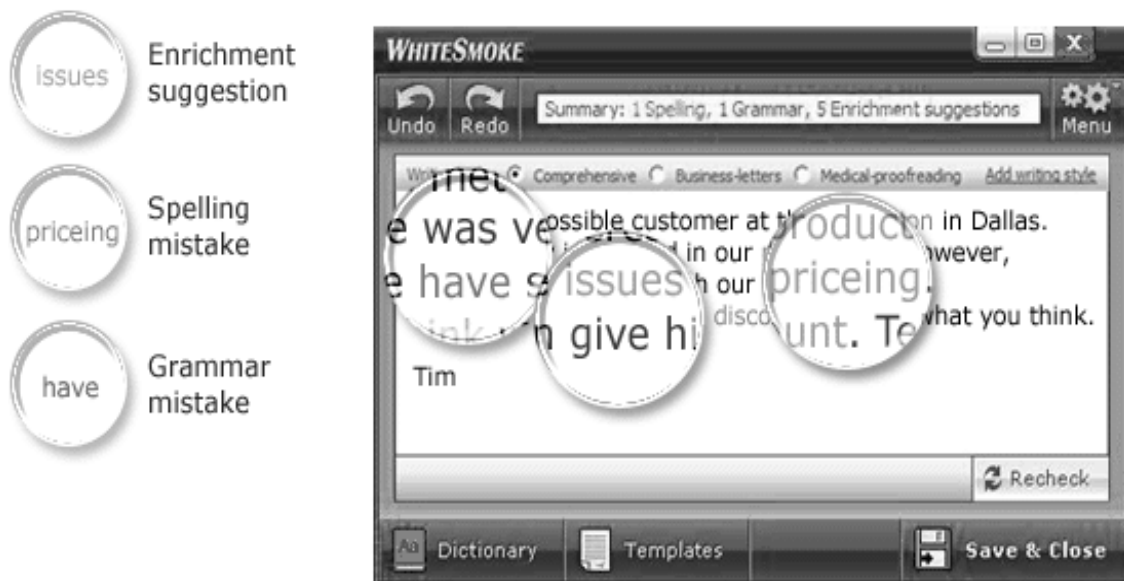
issues
Enrichment suggestion

priceing
Spelling mistake

have
Grammar mistake

WHITESMOKE

Undo
Redo
Summary: 1 Spelling, 1 Grammar, 5 Enrichment suggestions
Menu

Wri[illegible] Comprehensive Business-letters Medical-proofreading Add writing style

met
e was ve ossible customer at t producti n in Dallas.
in our wever,
e have s issues h our priceing.
disco unt. Te what you think.
n give hi
Tim

Recheck

Dictionary
Templates
Save & Close